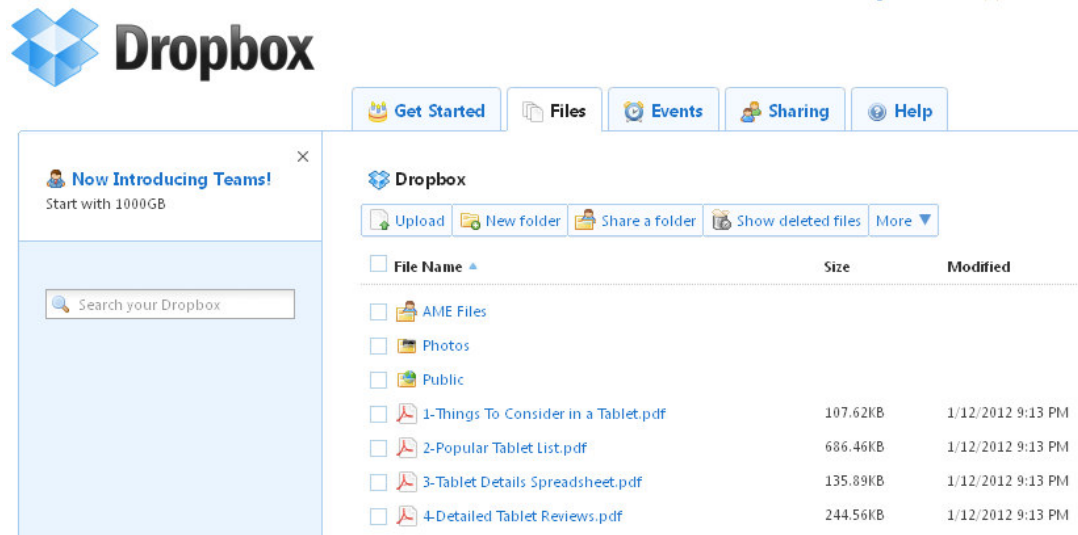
Dropbox

Get Started | Files | Events | Sharing | Help

×

Now Introducing Teams!
Start with 1000GB

Search your Dropbox

Dropbox

Upload | New folder | Share a folder | Show deleted files | More ▼

| File Name ▲ | Size | Modified |
|---|---|---|
| AME Files | | |
| Photos | | |
| Public | | |
| 1-Things To Consider in a Tablet.pdf | 107.62KB | 1/12/2012 9:13 PM |
| 2-Popular Tablet List.pdf | 686.46KB | 1/12/2012 9:13 PM |
| 3-Tablet Details Spreadsheet.pdf | 135.89KB | 1/12/2012 9:13 PM |
| 4-Detailed Tablet Reviews.pdf | 244.56KB | 1/12/2012 9:13 PM |